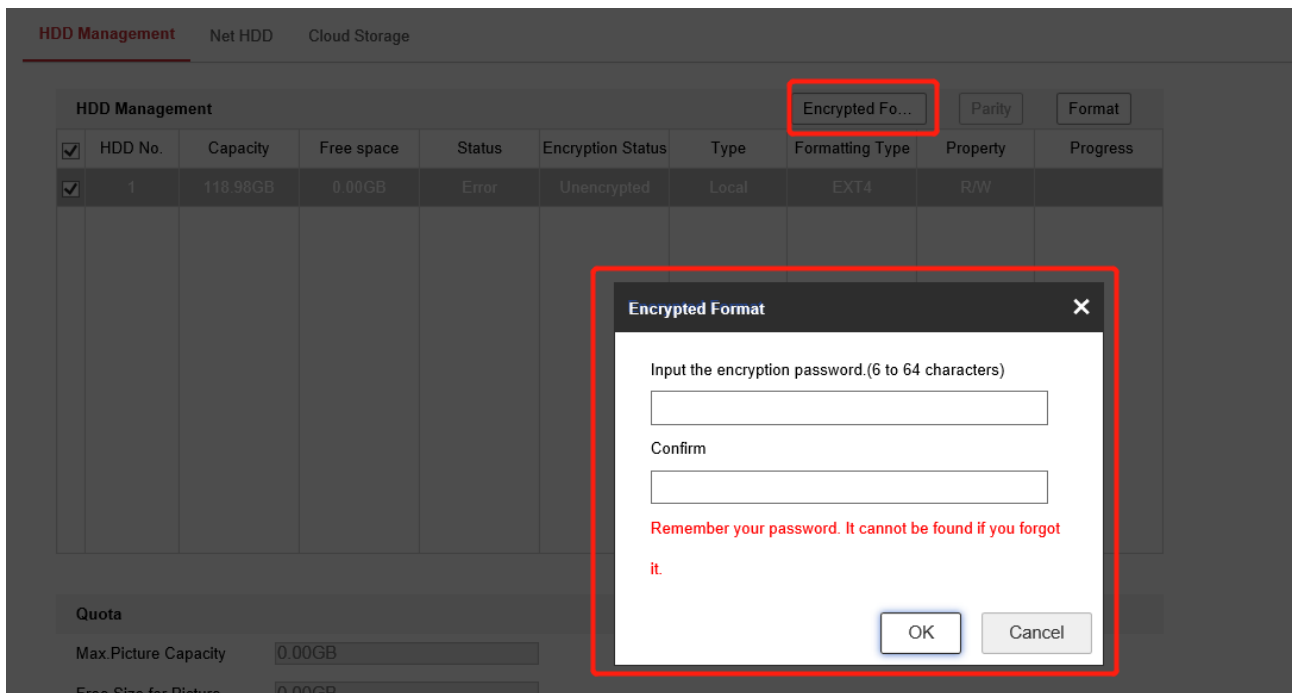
HDD Management Net HDD Cloud Storage

HDD Management

Encrypted Fo... Parity Format

| ☑ | HDD No. | Capacity | Free space | Status | Encryption Status | Type | Formatting Type | Property | Progress |
|---|---|---|---|---|---|---|---|---|---|
| ☑ | 1 | 118.98GB | 0.00GB | Error | Unencrypted | Local | EXT4 | R/W | |

Encrypted Format

Input the encryption password.(6 to 64 characters)

Confirm

Remember your password. It cannot be found if you forgot it.

OK Cancel

Quota

Max.Picture Capacity 0.00GB

Free Size for Picture 0.00GB